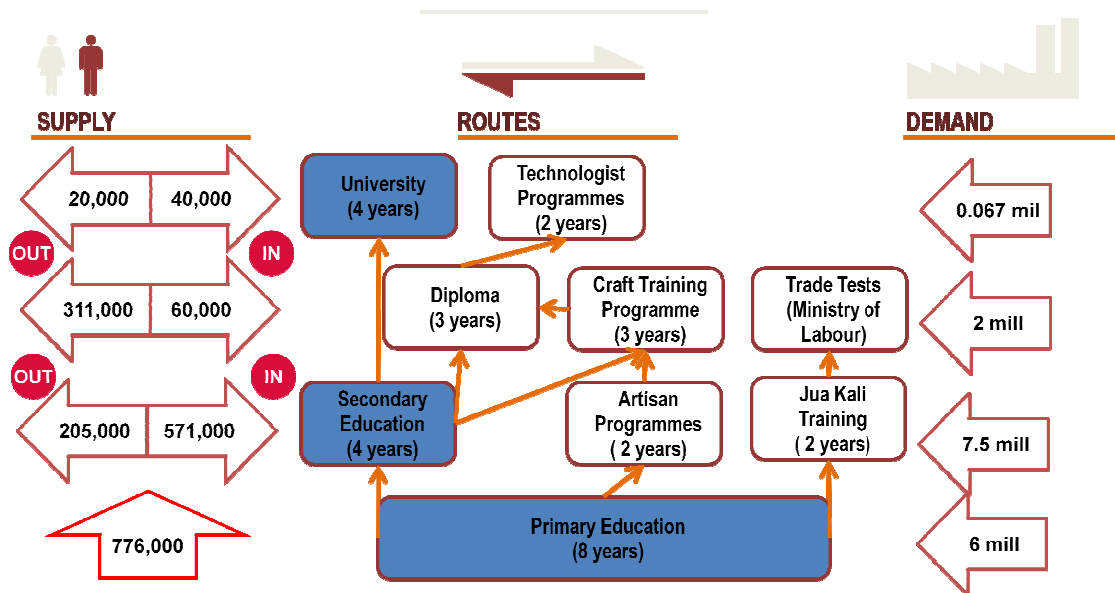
SUPPLY

20,000
40,000

OUT
IN

311,000
60,000

OUT
IN

205,000
571,000

776,000

ROUTES

University (4 years)

Technologist Programmes (2 years)

Diploma (3 years)

Craft Training Programme (3 years)

Trade Tests (Ministry of Labour)

Secondary Education (4 years)

Artisan Programmes ( 2 years)

Jua Kali Training ( 2 years)

Primary Education (8 years)

DEMAND

0.067 mil

2 mill

7.5 mill

6 mill